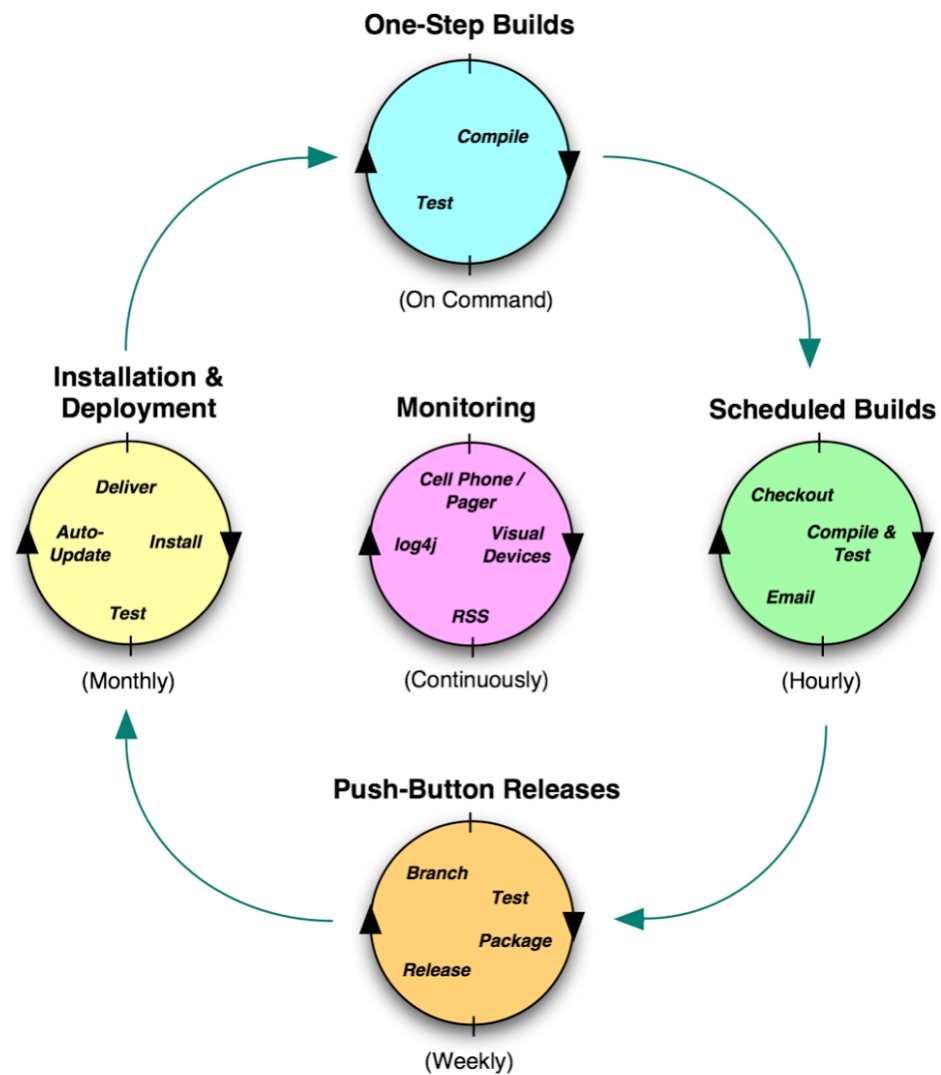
One-Step Builds

Compile

Test

(On Command)

Installation & Deployment

Deliver

Auto-Update

Install

Test

(Monthly)

Monitoring

Cell Phone / Pager

log4j

Visual Devices

RSS

(Continuously)

Scheduled Builds

Checkout

Compile & Test

Email

(Hourly)

Push-Button Releases

Branch

Test

Package

Release

(Weekly)